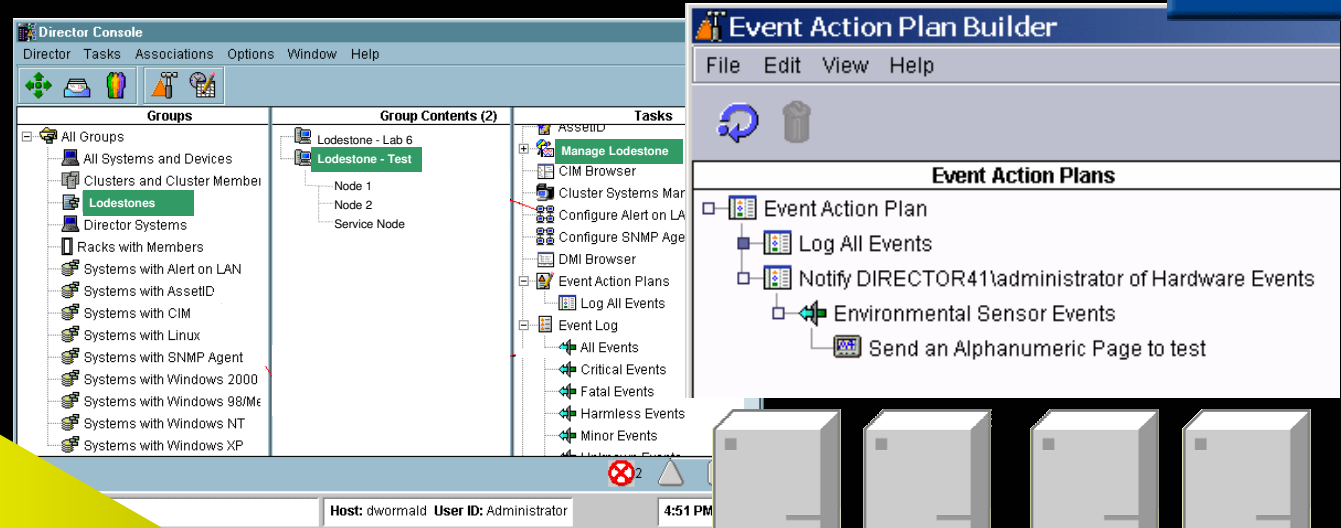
Director Console

Director Tasks Associations Options Window Help

Groups

All Groups
All Systems and Devices
Clusters and Cluster Member
Lodestones
Director Systems
Racks with Members
Systems with Alert on LAN
Systems with AssetID
Systems with CIM
Systems with Linux
Systems with SNMP Agent
Systems with Windows 2000
Systems with Windows 98/Me
Systems with Windows NT
Systems with Windows XP

Group Contents (2)

Lodestone - Lab 6
Lodestone - Test
Node 1
Node 2
Service Node

Tasks

AssetID
Manage Lodestone
CIM Browser
Cluster Systems Mar
Configure Alert on LA
Configure SNMP Age
DMI Browser
Event Action Plans
Log All Events
Event Log
All Events
Critical Events
Fatal Events
Harmless Events
Minor Events
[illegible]

2

Host: dwormald User ID: Administrator

4:51 PM

Event Action Plan Builder

File Edit View Help

Event Action Plans

Event Action Plan
Log All Events
Notify DIRECTOR41\administrator of Hardware Events
Environmental Sensor Events
Send an Alphanumeric Page to test